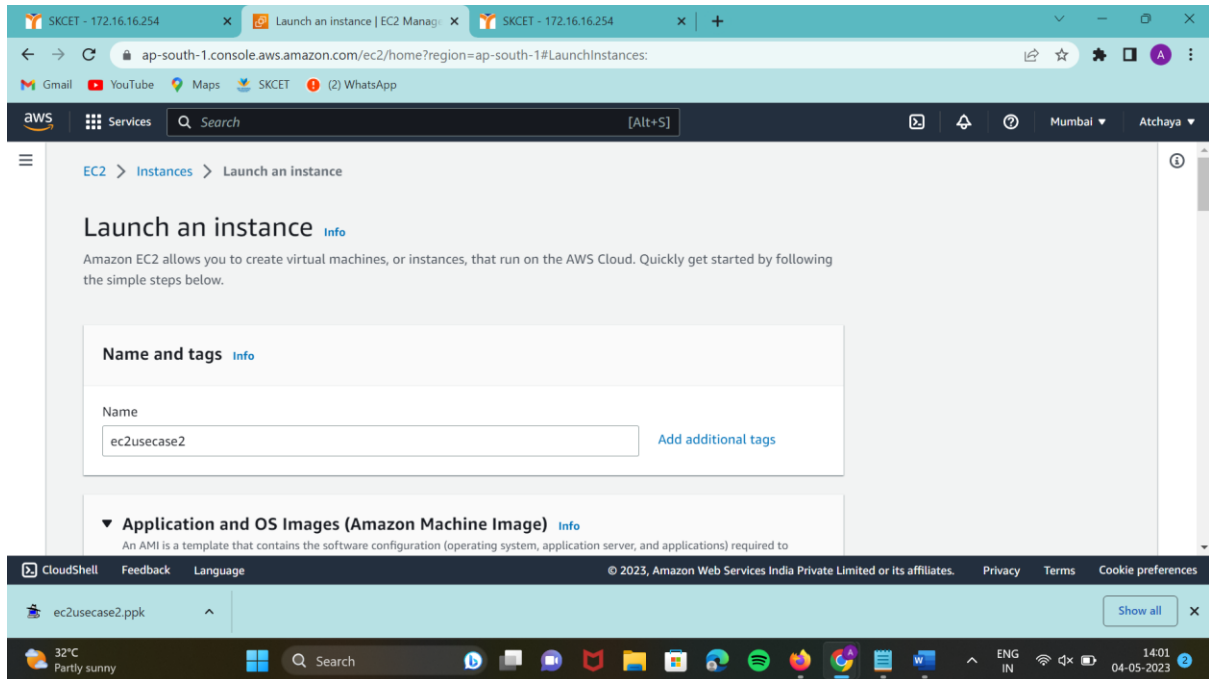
SKCET - 172.16.16.254
Launch an instance | EC2 Manag
SKCET - 172.16.16.254

ap-south-1.console.aws.amazon.com/ec2/home?region=ap-south-1#LaunchInstances:

Gmail YouTube Maps SKCET (2) WhatsApp

aws Services Search [Alt+S] Mumbai ▼ Atchaya ▼

EC2 > Instances > Launch an instance

Launch an instance Info

Amazon EC2 allows you to create virtual machines, or instances, that run on the AWS Cloud. Quickly get started by following the simple steps below.

Name and tags Info

Name

ec2usecase2

Add additional tags

▼ Application and OS Images (Amazon Machine Image) Info

An AMI is a template that contains the software configuration (operating system, application server, and applications) required to

CloudShell Feedback Language © 2023, Amazon Web Services India Private Limited or its affiliates. Privacy Terms Cookie preferences

ec2usecase2.ppk

Show all

32°C
Partly sunny

Search

ENG
IN

14:01
04-05-2023

2